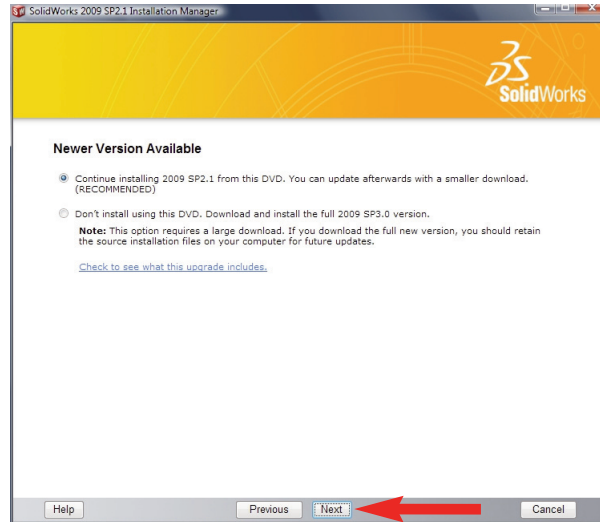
SolidWorks 2009 SP2.1 Installation Manager

3DS SolidWorks

Newer Version Available

Continue installing 2009 SP2.1 from this DVD. You can update afterwards with a smaller download. (RECOMMENDED)

Don't install using this DVD. Download and install the full 2009 SP3.0 version.

Note: This option requires a large download. If you download the full new version, you should retain the source installation files on your computer for future updates.

Check to see what this upgrade includes.

Help

Previous

Next

Cancel